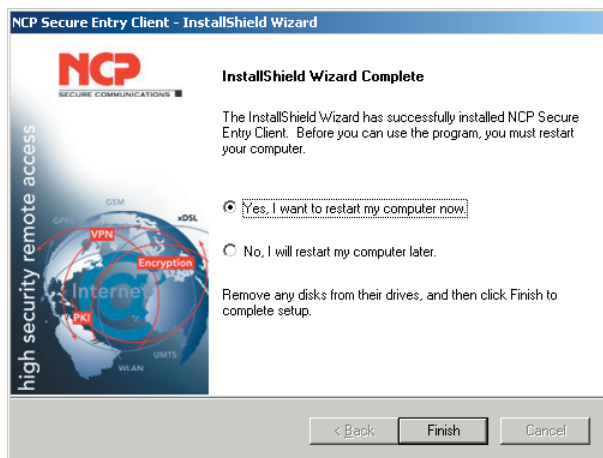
NCP Secure Entry Client - InstallShield Wizard

NCP
SECURE COMMUNICATIONS

high security remote access

GSM
GPRS
xDSL
VPN
Encryption
Internet
PKI
UMTS
WLAN

InstallShield Wizard Complete

The InstallShield Wizard has successfully installed NCP Secure Entry Client. Before you can use the program, you must restart your computer.

Yes, I want to restart my computer now.

No, I will restart my computer later.

Remove any disks from their drives, and then click Finish to complete setup.

< Back
Finish
Cancel